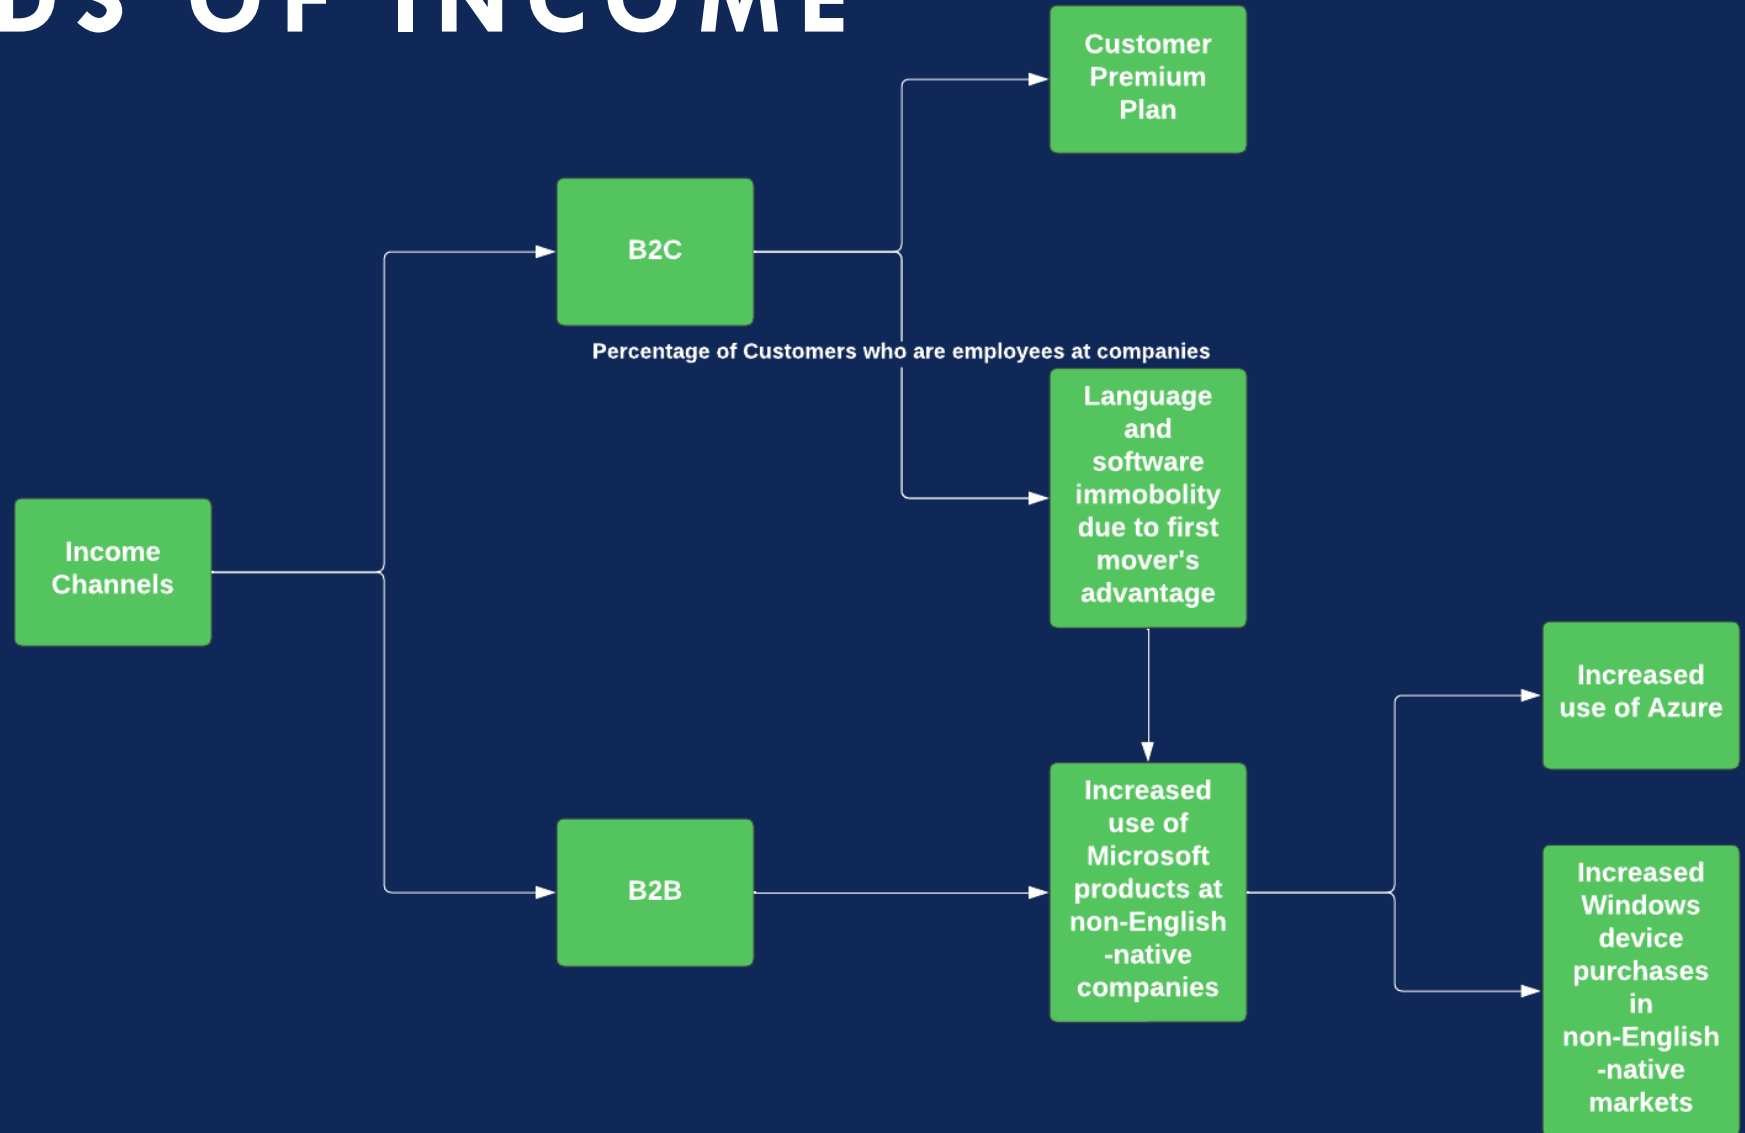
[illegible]DS OF INCOME

Customer Premium Plan

B2C

Percentage of Customers who are employees at companies

Language and software immobolity due to first mover's advantage

Income Channels

Increased use of Azure

Increased use of Microsoft products at non-English -native companies

B2B

Increased Windows device purchases in non-English -native markets